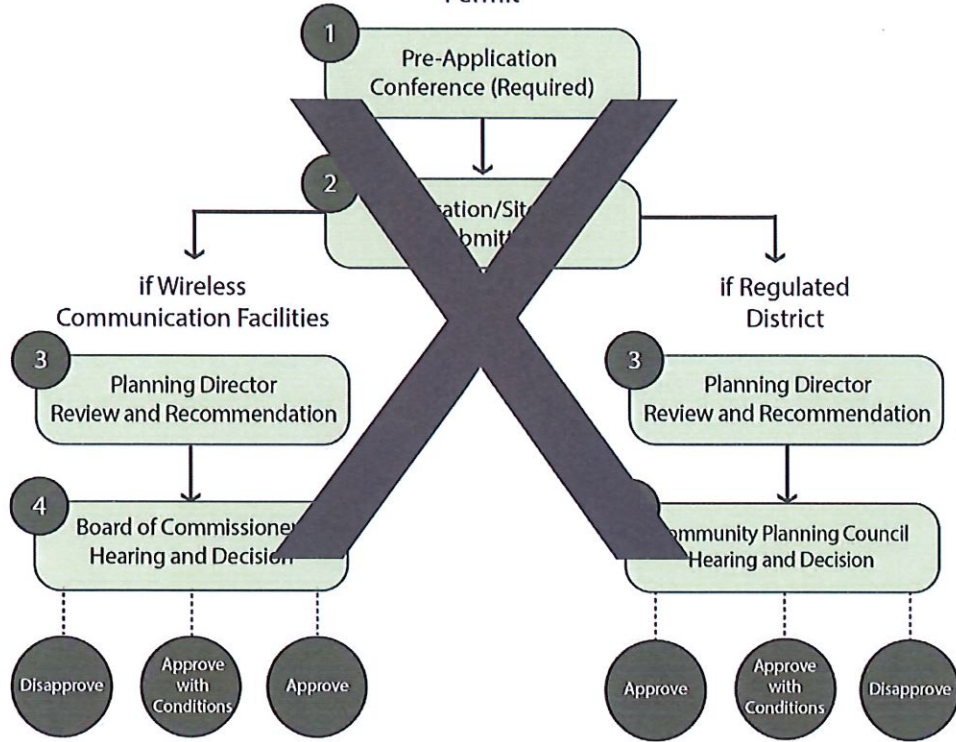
Permit

1
Pre-Application Conference (Required)

2
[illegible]ation/Site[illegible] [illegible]bmitt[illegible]

if Wireless Communication Facilities

3
Planning Director Review and Recommendation

4
Board of Commissione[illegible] Hearing and Decisio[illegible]

Disapprove

Approve with Conditions

Approve

if Regulated District

3
Planning Director Review and Recommendation

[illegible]
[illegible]mmunity Planning Council Hearing and Decision

Approve

Approve with Conditions

Disapprove